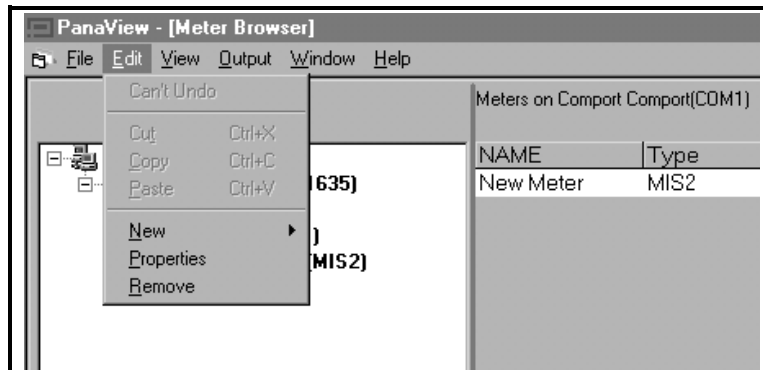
PanaView - [Meter Browser]

File Edit View Output Window Help

Can't Undo

Cut Ctrl+X
Copy Ctrl+C
Paste Ctrl+V

New
Properties
Remove

1635)
)
(MIS2)

Meters on Comport Comport(COM1)

| NAME | Type |
|---|---|
| New Meter | MIS2 |